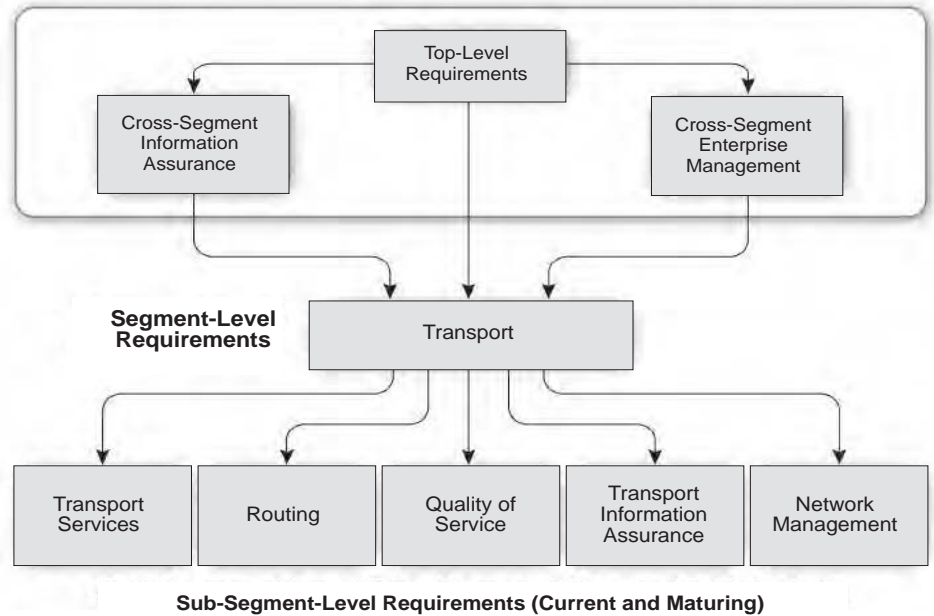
Top-Level Requirements

Cross-Segment Information Assurance

Cross-Segment Enterprise Management

Segment-Level Requirements

Transport

Transport Services

Routing

Quality of Service

Transport Information Assurance

Network Management

Sub-Segment-Level Requirements (Current and Maturing)